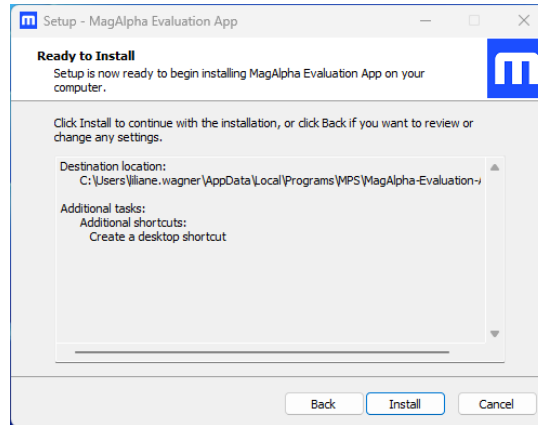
Setup - MagAlpha Evaluation App

Ready to Install

Setup is now ready to begin installing MagAlpha Evaluation App on your computer.

Click Install to continue with the installation, or click Back if you want to review or change any settings.

Destination location:
C:\Users\liliane.wagner\AppData\Local\Programs\MPS\MagAlpha-Evaluation-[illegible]

Additional tasks:
Additional shortcuts:
Create a desktop shortcut

Back Install Cancel